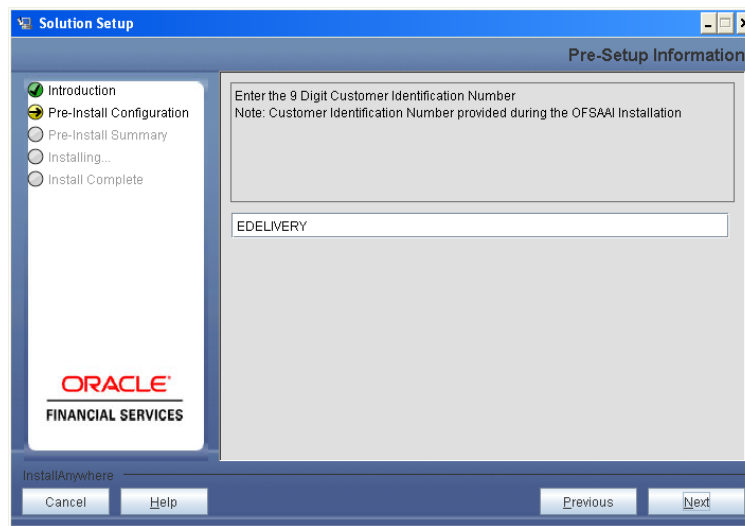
Solution Setup

Pre-Setup Information

Introduction
Pre-Install Configuration
Pre-Install Summary
Installing...
Install Complete

Enter the 9 Digit Customer Identification Number
Note: Customer Identification Number provided during the OFSAAI Installation

EDELIVERY

ORACLE
FINANCIAL SERVICES

InstallAnywhere

Cancel
Help
Previous
Next